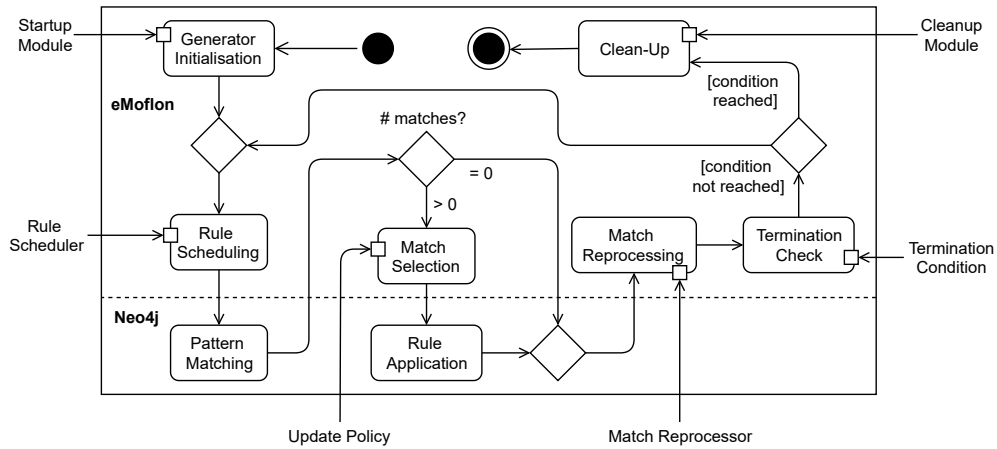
Startup Module

Generator Initialisation

Clean-Up

Cleanup Module

eMoflon

[condition reached]

# matches?

= 0

[condition not reached]

> 0

Rule Scheduler

Rule Scheduling

Match Selection

Match Reprocessing

Termination Check

Termination Condition

Neo4j

Pattern Matching

Rule Application

Update Policy

Match Reprocessor